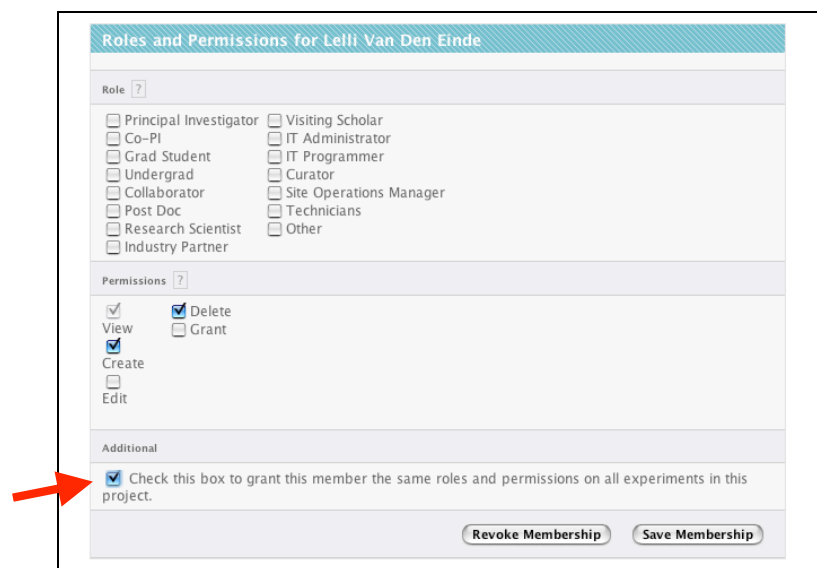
Roles and Permissions for Lelli Van Den Einde

Role ?

Principal Investigator
Co-PI
Grad Student
Undergrad
Collaborator
Post Doc
Research Scientist
Industry Partner

Visiting Scholar
IT Administrator
IT Programmer
Curator
Site Operations Manager
Technicians
Other

Permissions ?

View
Create
Edit

Delete
Grant

Additional

Check this box to grant this member the same roles and permissions on all experiments in this project.

Revoke Membership
Save Membership